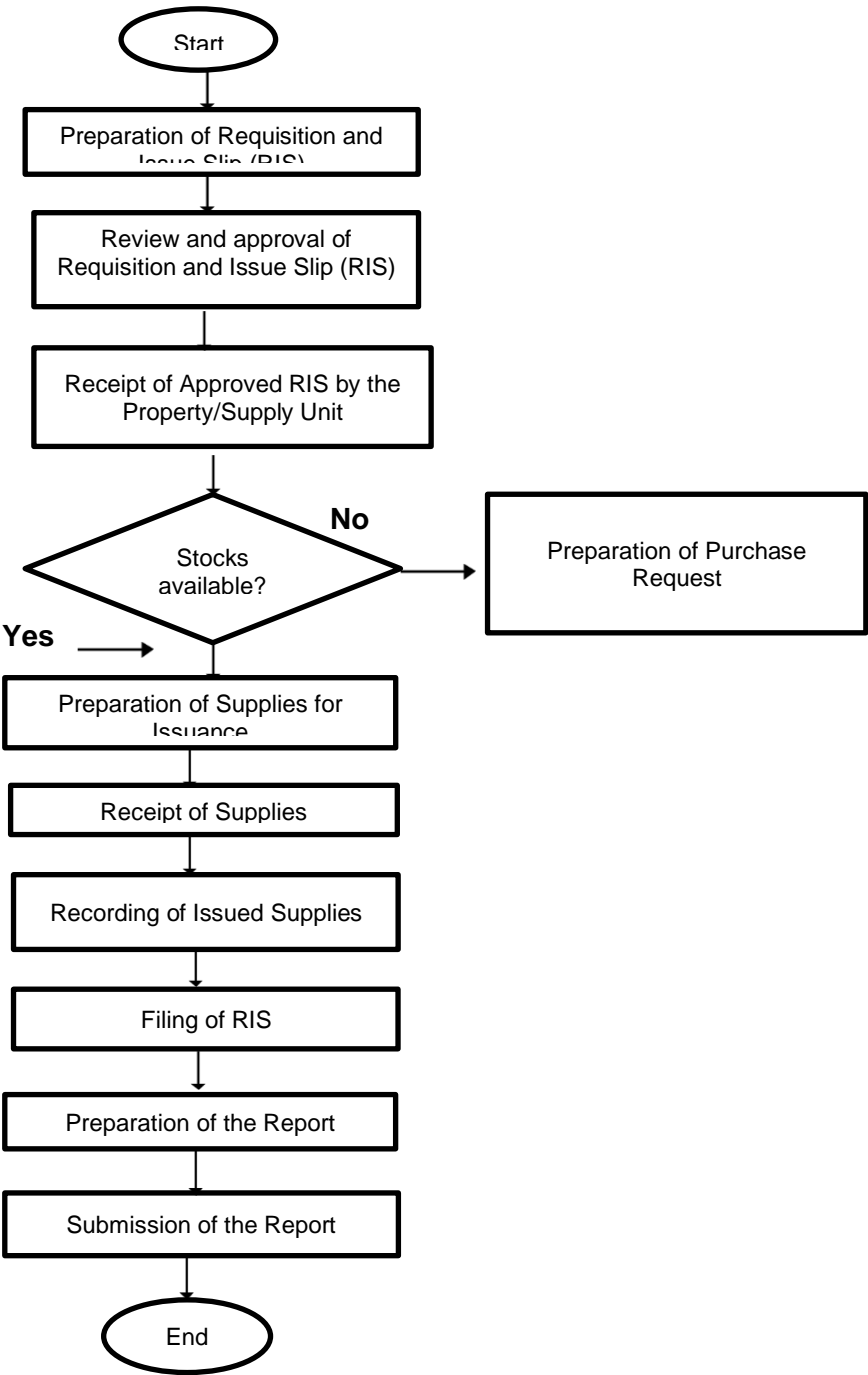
Start

Preparation of Requisition and Issue Slip (RIS)

Review and approval of Requisition and Issue Slip (RIS)

Receipt of Approved RIS by the Property/Supply Unit

No

Stocks available?

Preparation of Purchase Request

Yes

Preparation of Supplies for Issuance

Receipt of Supplies

Recording of Issued Supplies

Filing of RIS

Preparation of the Report

Submission of the Report

End